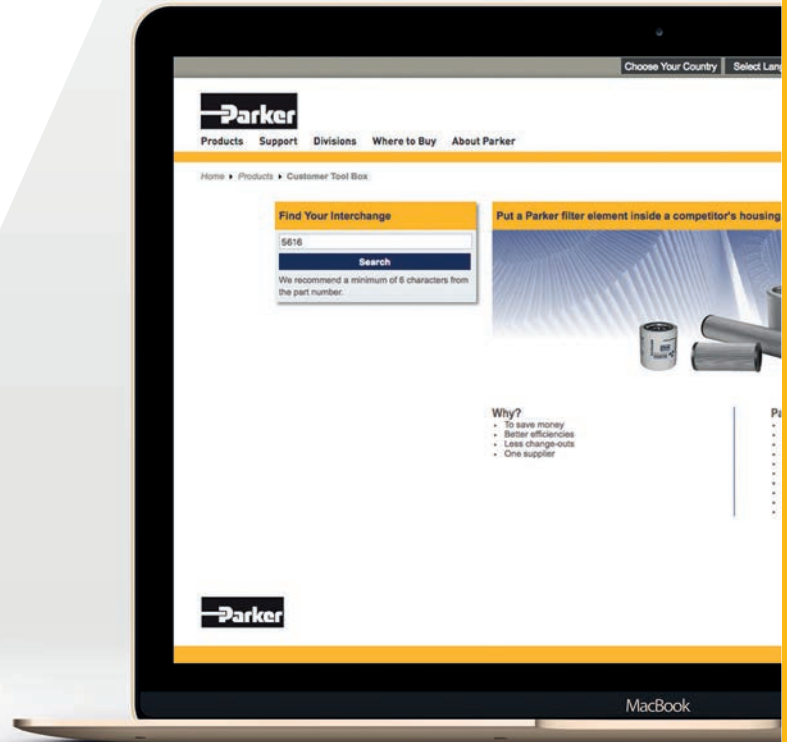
Choose Your Country | Select Lan

Parker

Products Support Divisions Where to Buy About Parker

Home ▸ Products ▸ Customer Tool Box

Find Your Interchange

5616

Search

We recommend a minimum of 6 characters from the part number.

Put a Parker filter element inside a competitor's housing

Why?
- To save money
- Better efficiencies
- Less change-outs
- One supplier

Pa

Parker

MacBook